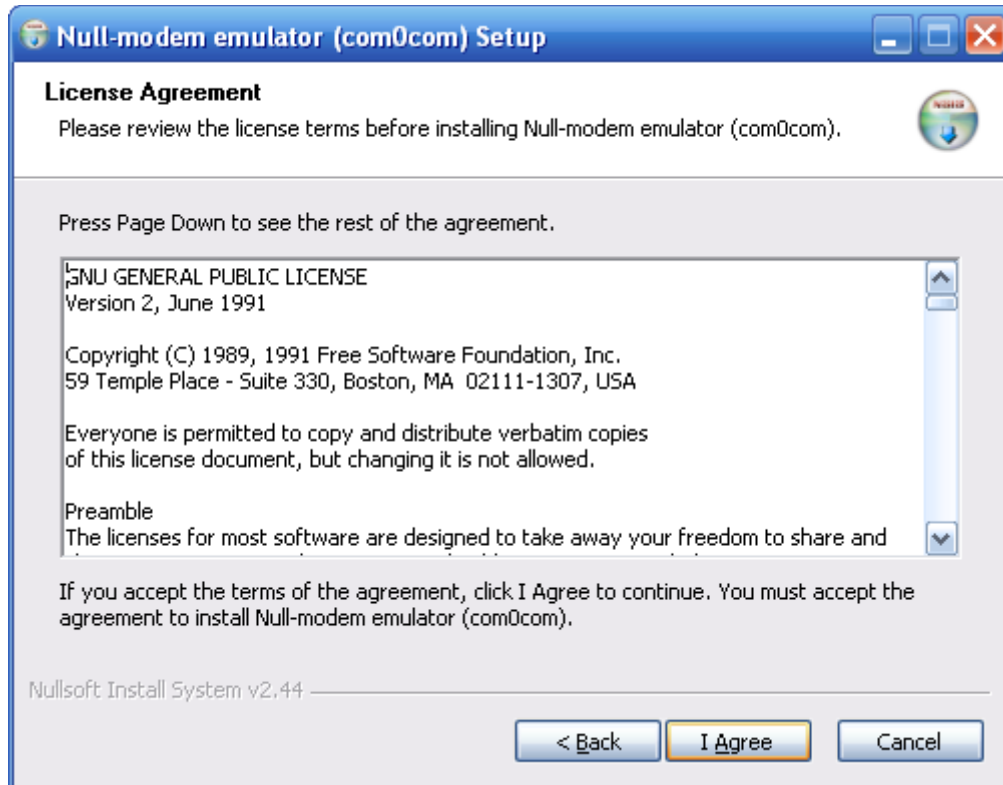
Null-modem emulator (com0com) Setup

License Agreement
Please review the license terms before installing Null-modem emulator (com0com).

Press Page Down to see the rest of the agreement.

GNU GENERAL PUBLIC LICENSE
Version 2, June 1991

Copyright (C) 1989, 1991 Free Software Foundation, Inc.
59 Temple Place - Suite 330, Boston, MA 02111-1307, USA

Everyone is permitted to copy and distribute verbatim copies
of this license document, but changing it is not allowed.

Preamble
The licenses for most software are designed to take away your freedom to share and
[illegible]

If you accept the terms of the agreement, click I Agree to continue. You must accept the agreement to install Null-modem emulator (com0com).

Nullsoft Install System v2.44

< Back
I Agree
Cancel